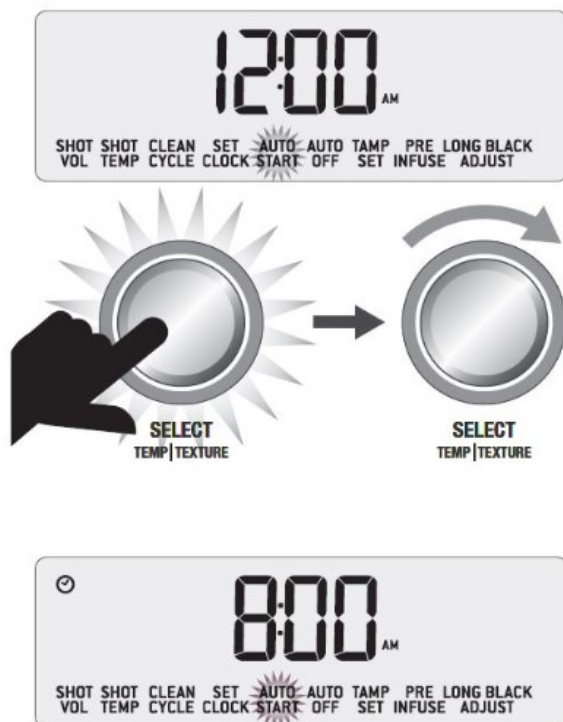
12:00 AM

SHOT VOL SHOT TEMP CLEAN CYCLE SET CLOCK AUTO START AUTO OFF TAMP SET PRE INFUSE LONG BLACK ADJUST

SELECT
TEMP | TEXTURE

SELECT
TEMP | TEXTURE

8:00 AM

SHOT VOL SHOT TEMP CLEAN CYCLE SET CLOCK AUTO START AUTO OFF TAMP SET PRE INFUSE LONG BLACK ADJUST